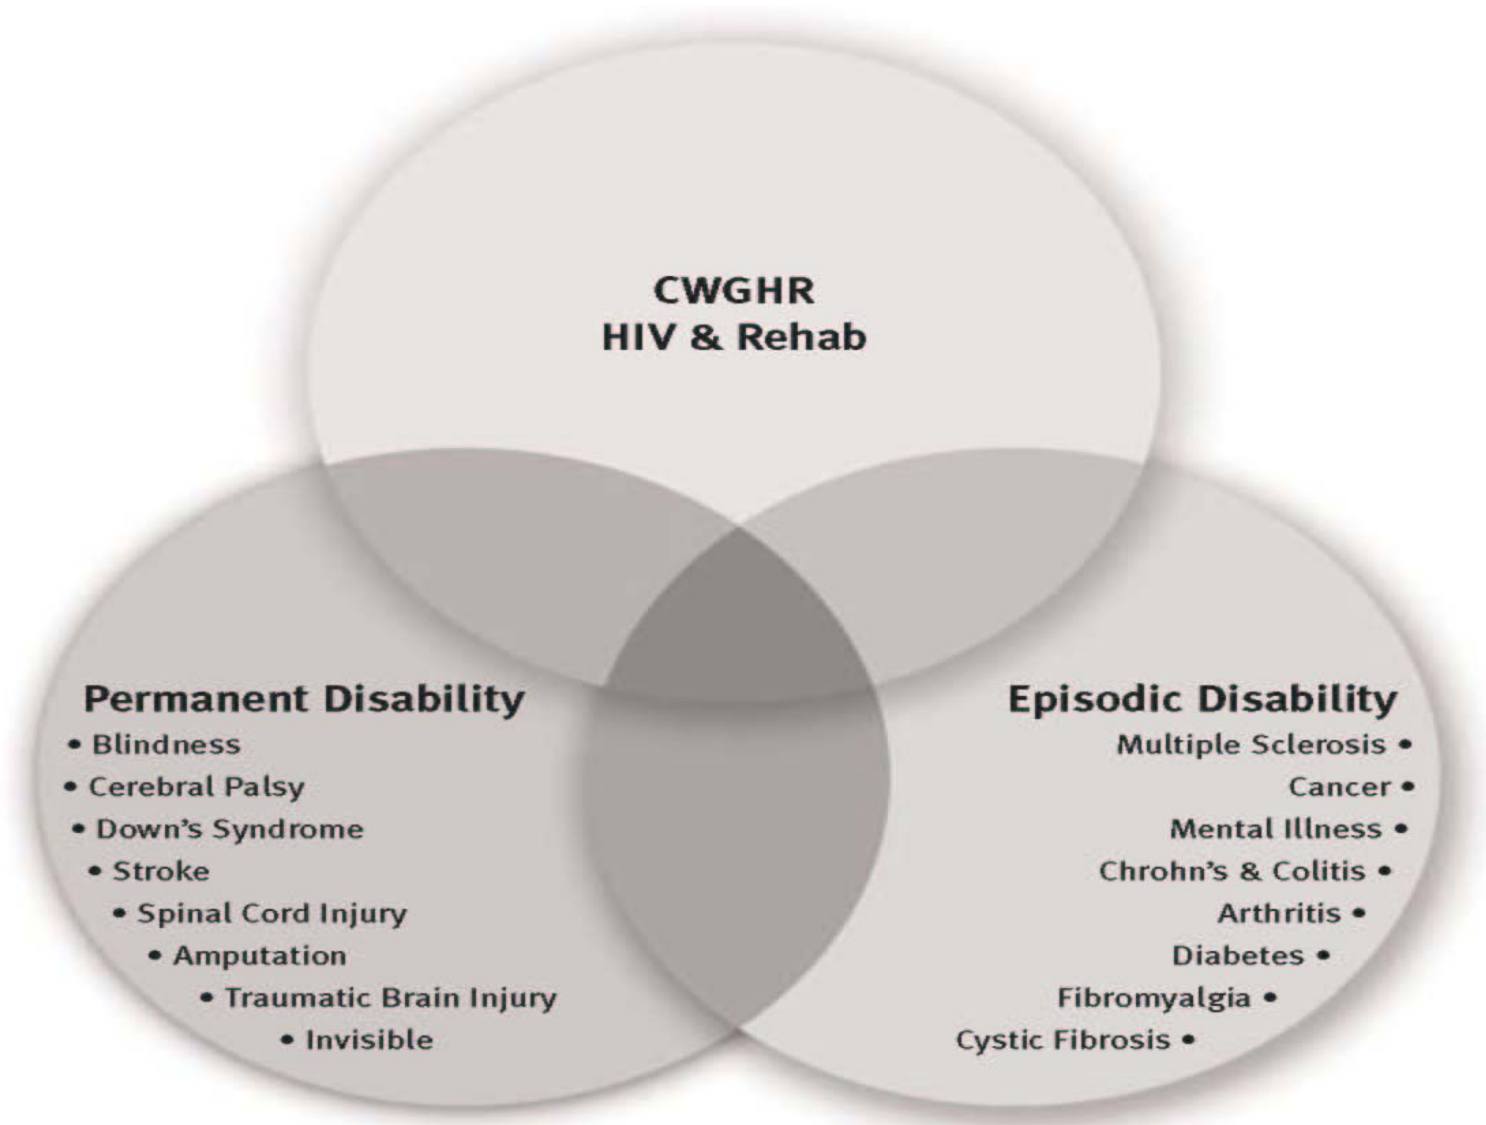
CWGHR
HIV & Rehab

Permanent Disability
• Blindness
• Cerebral Palsy
• Down's Syndrome
• Stroke
• Spinal Cord Injury
• Amputation
• Traumatic Brain Injury
• Invisible

Episodic Disability
Multiple Sclerosis •
Cancer •
Mental Illness •
Chrohn's & Colitis •
Arthritis •
Diabetes •
Fibromyalgia •
Cystic Fibrosis •